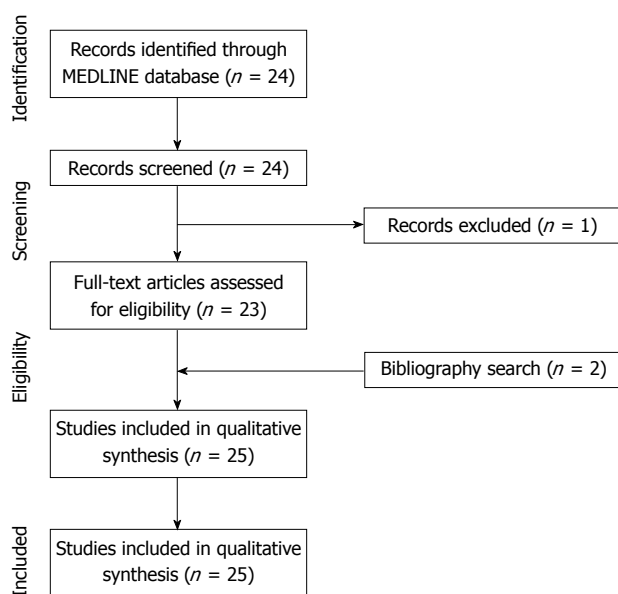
Identification

Records identified through MEDLINE database ($n$ = 24)

Records screened ($n$ = 24)

Screening

Records excluded ($n$ = 1)

Full-text articles assessed for eligibility ($n$ = 23)

Eligibility

Bibliography search ($n$ = 2)

Studies included in qualitative synthesis ($n$ = 25)

Included

Studies included in qualitative synthesis ($n$ = 25)